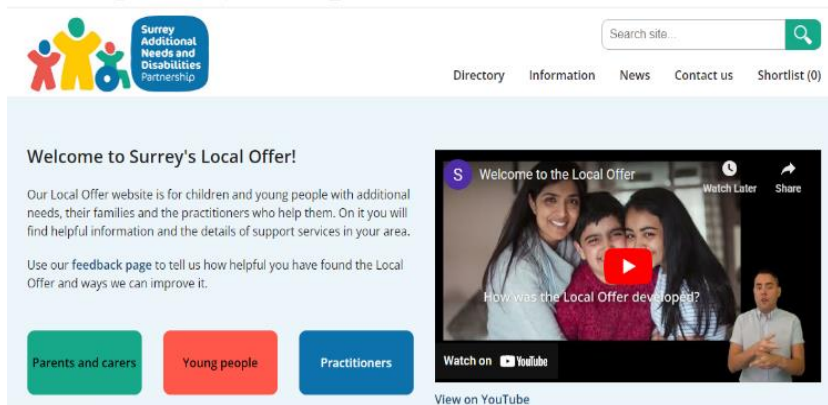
Surrey Additional Needs and Disabilities Partnership

Search site...

Directory Information News Contact us Shortlist (0)

Welcome to Surrey's Local Offer!

Our Local Offer website is for children and young people with additional needs, their families and the practitioners who help them. On it you will find helpful information and the details of support services in your area.

Use our feedback page to tell us how helpful you have found the Local Offer and ways we can improve it.

Parents and carers

Young people

Practitioners

S Welcome to the Local Offer

Watch Later

Share

How was the Local Offer developed?

Watch on YouTube

View on YouTube